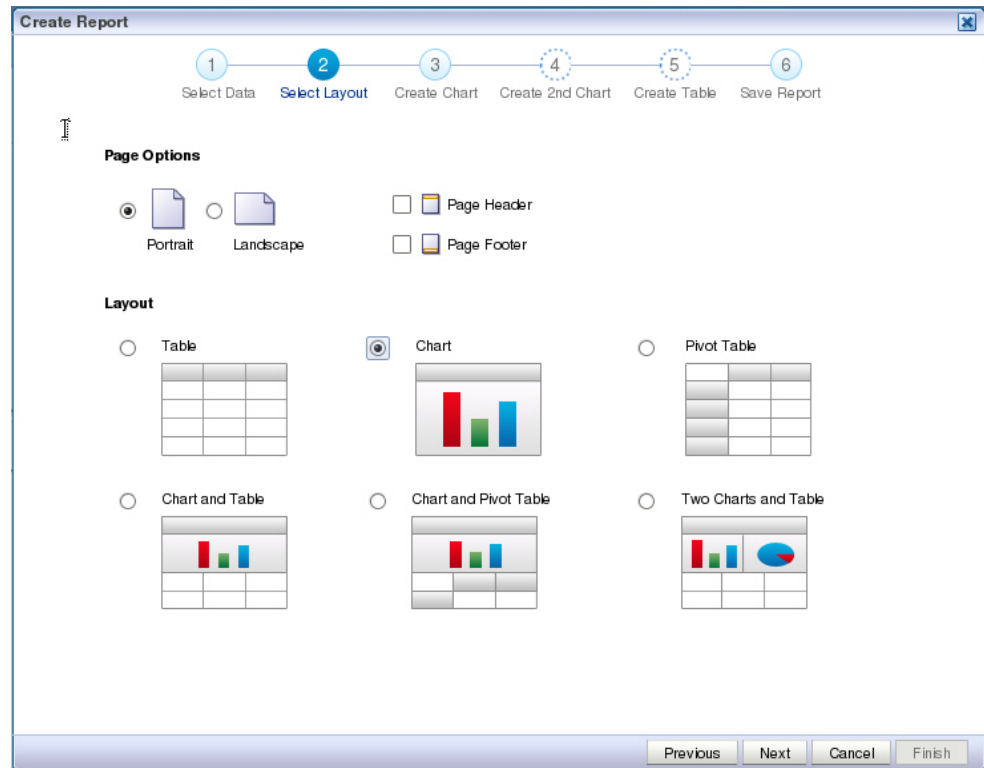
Create Report

1 Select Data
2 Select Layout
3 Create Chart
4 Create 2nd Chart
5 Create Table
6 Save Report

Page Options

Portrait
Landscape
Page Header
Page Footer

Layout

Table
Chart
Pivot Table
Chart and Table
Chart and Pivot Table
Two Charts and Table

Previous
Next
Cancel
Finish